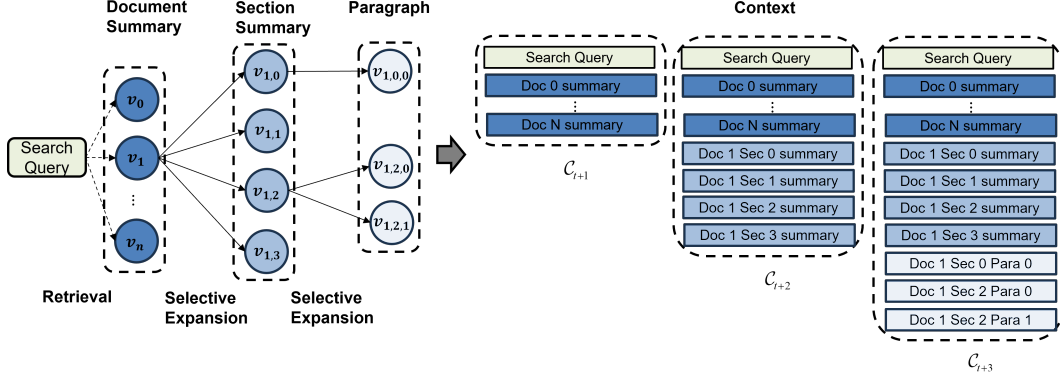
Document Summary

Section Summary

Paragraph

Context

Search Query

$v_0$

$v_1$

⋮

$v_n$

$v_{1,0}$

$v_{1,1}$

$v_{1,2}$

$v_{1,3}$

$v_{1,0,0}$

$v_{1,2,0}$

$v_{1,2,1}$

Retrieval

Selective Expansion

Selective Expansion

Search Query
Doc 0 summary
⋮
Doc N summary

$\mathcal{C}_{t+1}$

Search Query
Doc 0 summary
⋮
Doc N summary
Doc 1 Sec 0 summary
Doc 1 Sec 1 summary
Doc 1 Sec 2 summary
Doc 1 Sec 3 summary

$\mathcal{C}_{t+2}$

Search Query
Doc 0 summary
⋮
Doc N summary
Doc 1 Sec 0 summary
Doc 1 Sec 1 summary
Doc 1 Sec 2 summary
Doc 1 Sec 3 summary
Doc 1 Sec 0 Para 0
Doc 1 Sec 2 Para 0
Doc 1 Sec 2 Para 1

$\mathcal{C}_{t+3}$